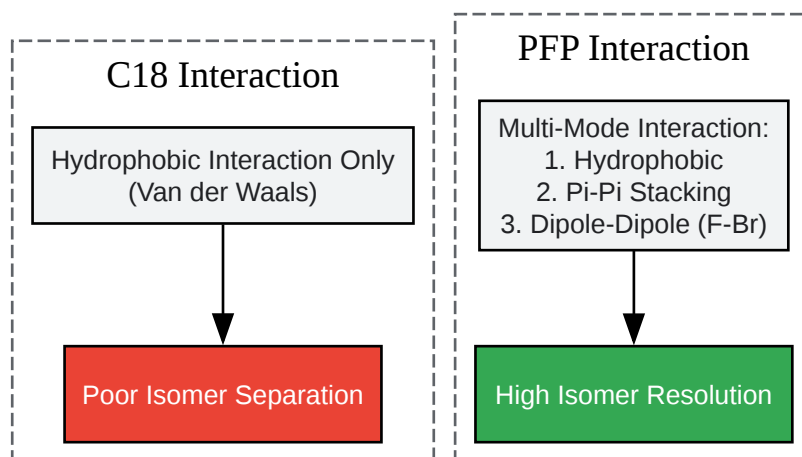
C18 Interaction

Hydrophobic Interaction Only
(Van der Waals)

Poor Isomer Separation

PFP Interaction

Multi-Mode Interaction:
1. Hydrophobic
2. Pi-Pi Stacking
3. Dipole-Dipole (F-Br)

High Isomer Resolution